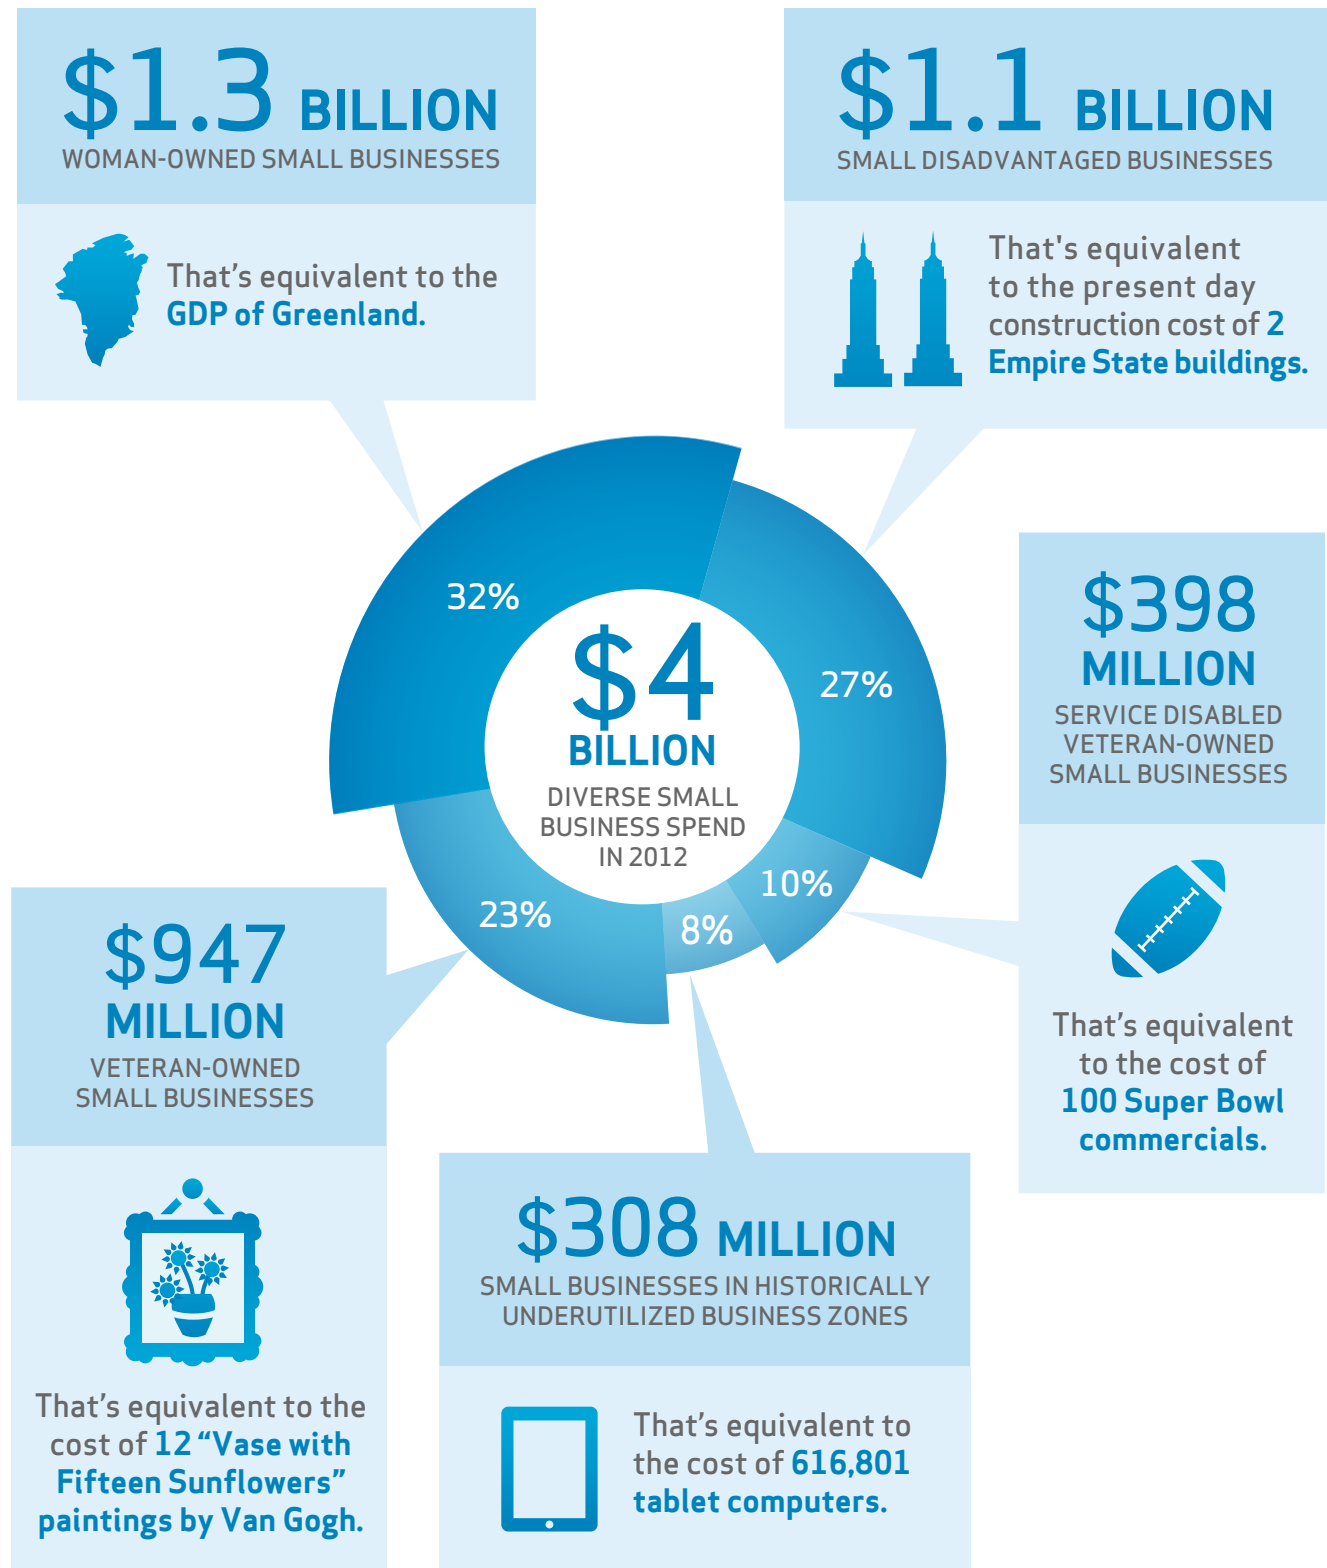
$1.3 BILLION
WOMAN-OWNED SMALL BUSINESSES

That's equivalent to the GDP of Greenland.

$1.1 BILLION
SMALL DISADVANTAGED BUSINESSES

That's equivalent to the present day construction cost of 2 Empire State buildings.

32%

27%

$4 BILLION
DIVERSE SMALL BUSINESS SPEND IN 2012

10%

8%

23%

$398 MILLION
SERVICE DISABLED VETERAN-OWNED SMALL BUSINESSES

That's equivalent to the cost of 100 Super Bowl commercials.

$947 MILLION
VETERAN-OWNED SMALL BUSINESSES

That's equivalent to the cost of 12 "Vase with Fifteen Sunflowers" paintings by Van Gogh.

$308 MILLION
SMALL BUSINESSES IN HISTORICALLY UNDERUTILIZED BUSINESS ZONES

That's equivalent to the cost of 616,801 tablet computers.